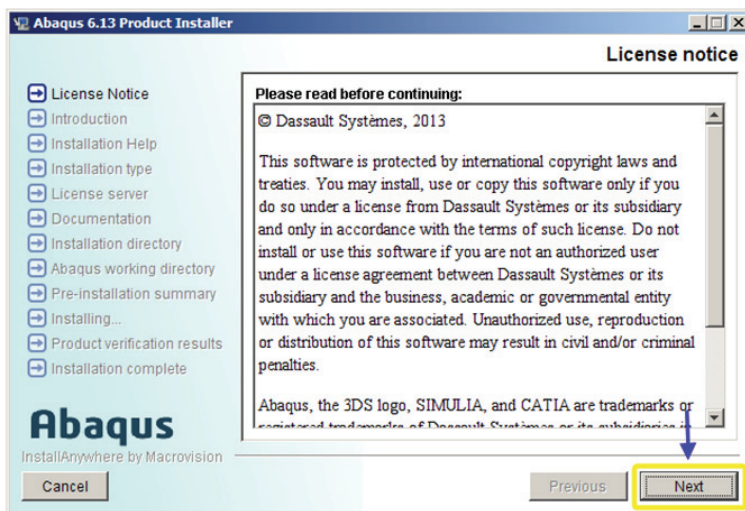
Abaqus 6.13 Product Installer

License notice

License Notice
Introduction
Installation Help
Installation type
License server
Documentation
Installation directory
Abaqus working directory
Pre-installation summary
Installing...
Product verification results
Installation complete

Please read before continuing:

© Dassault Systèmes, 2013

This software is protected by international copyright laws and treaties. You may install, use or copy this software only if you do so under a license from Dassault Systèmes or its subsidiary and only in accordance with the terms of such license. Do not install or use this software if you are not an authorized user under a license agreement between Dassault Systèmes or its subsidiary and the business, academic or governmental entity with which you are associated. Unauthorized use, reproduction or distribution of this software may result in civil and/or criminal penalties.

Abaqus, the 3DS logo, SIMULIA, and CATIA are trademarks or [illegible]

Abaqus
InstallAnywhere by Macrovision

Cancel

Previous

Next